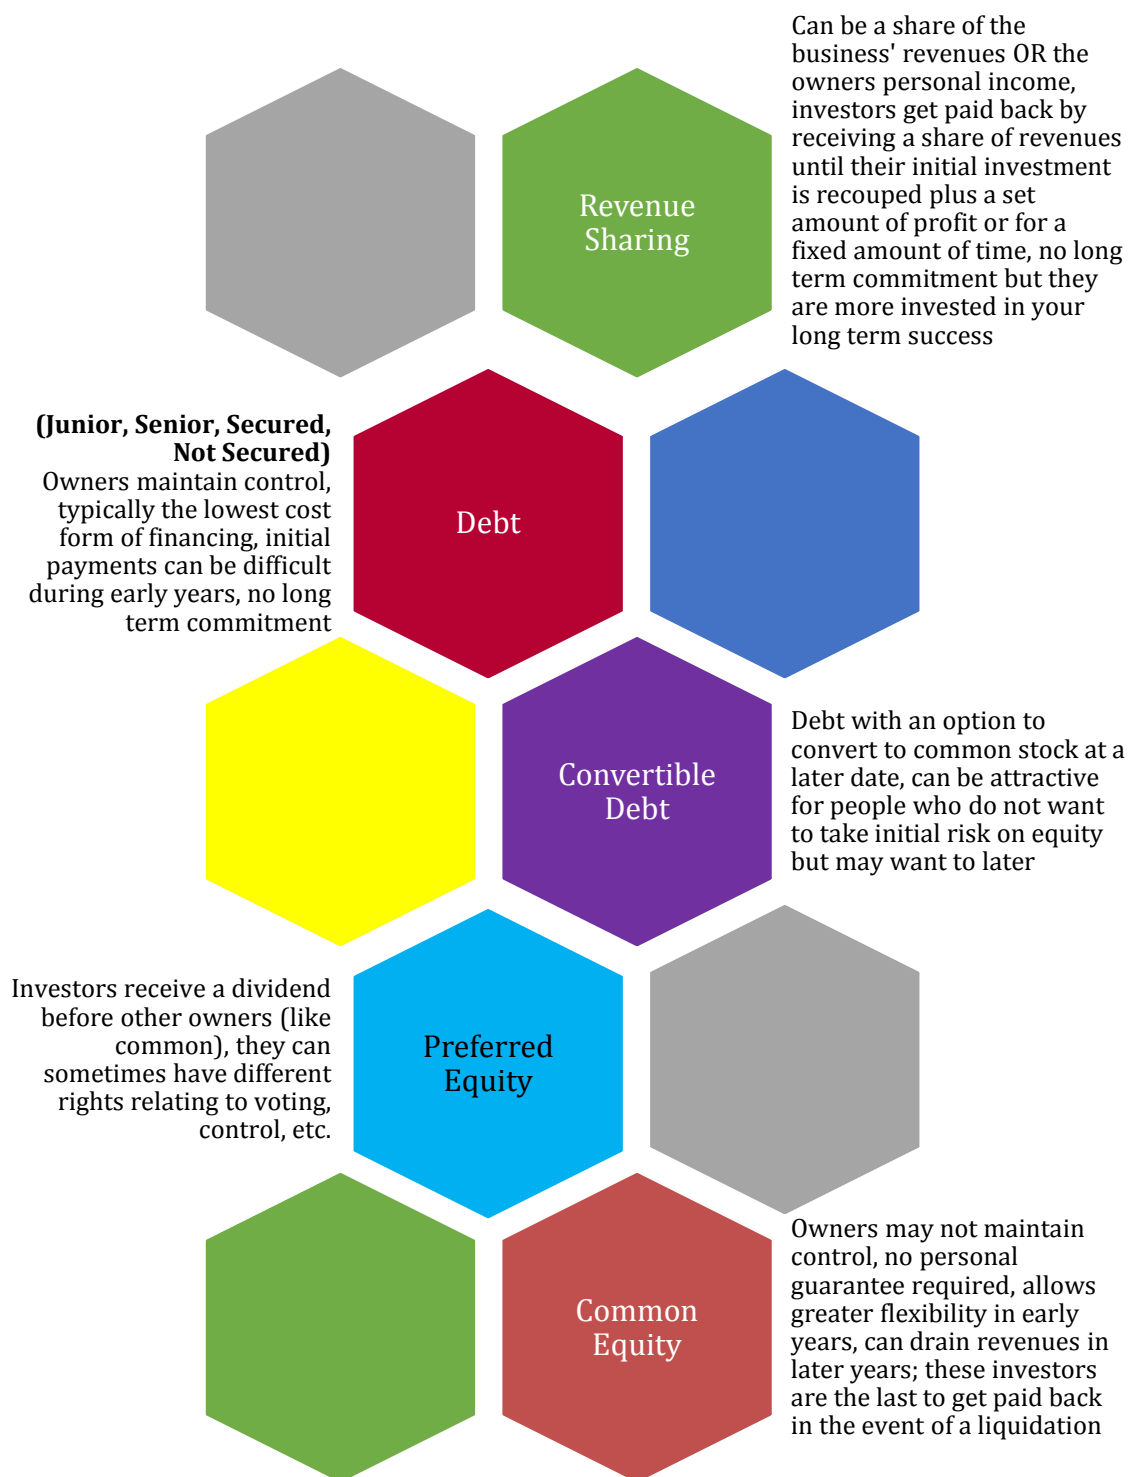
Revenue Sharing

Can be a share of the business' revenues OR the owners personal income, investors get paid back by receiving a share of revenues until their initial investment is recouped plus a set amount of profit or for a fixed amount of time, no long term commitment but they are more invested in your long term success

**(Junior, Senior, Secured, Not Secured)**
Owners maintain control, typically the lowest cost form of financing, initial payments can be difficult during early years, no long term commitment

Debt

Convertible Debt

Debt with an option to convert to common stock at a later date, can be attractive for people who do not want to take initial risk on equity but may want to later

Investors receive a dividend before other owners (like common), they can sometimes have different rights relating to voting, control, etc.

Preferred Equity

Common Equity

Owners may not maintain control, no personal guarantee required, allows greater flexibility in early years, can drain revenues in later years; these investors are the last to get paid back in the event of a liquidation